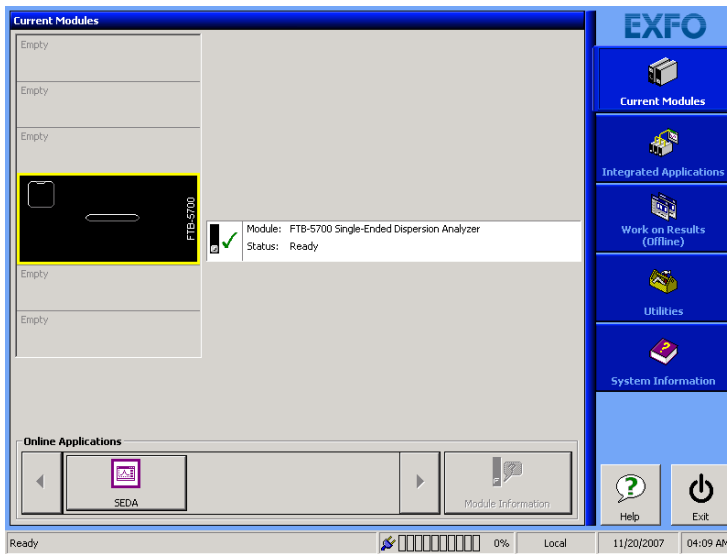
Current Modules

Empty

Empty

Empty

FTB-5700

Empty

Empty

Module: FTB-5700 Single-Ended Dispersion Analyzer
Status: Ready

Online Applications

SEDA

Module Information

EXFO

Current Modules

Integrated Applications

Work on Results (Offline)

Utilities

System Information

Help

Exit

Ready

0%

Local

11/20/2007

04:09 AM